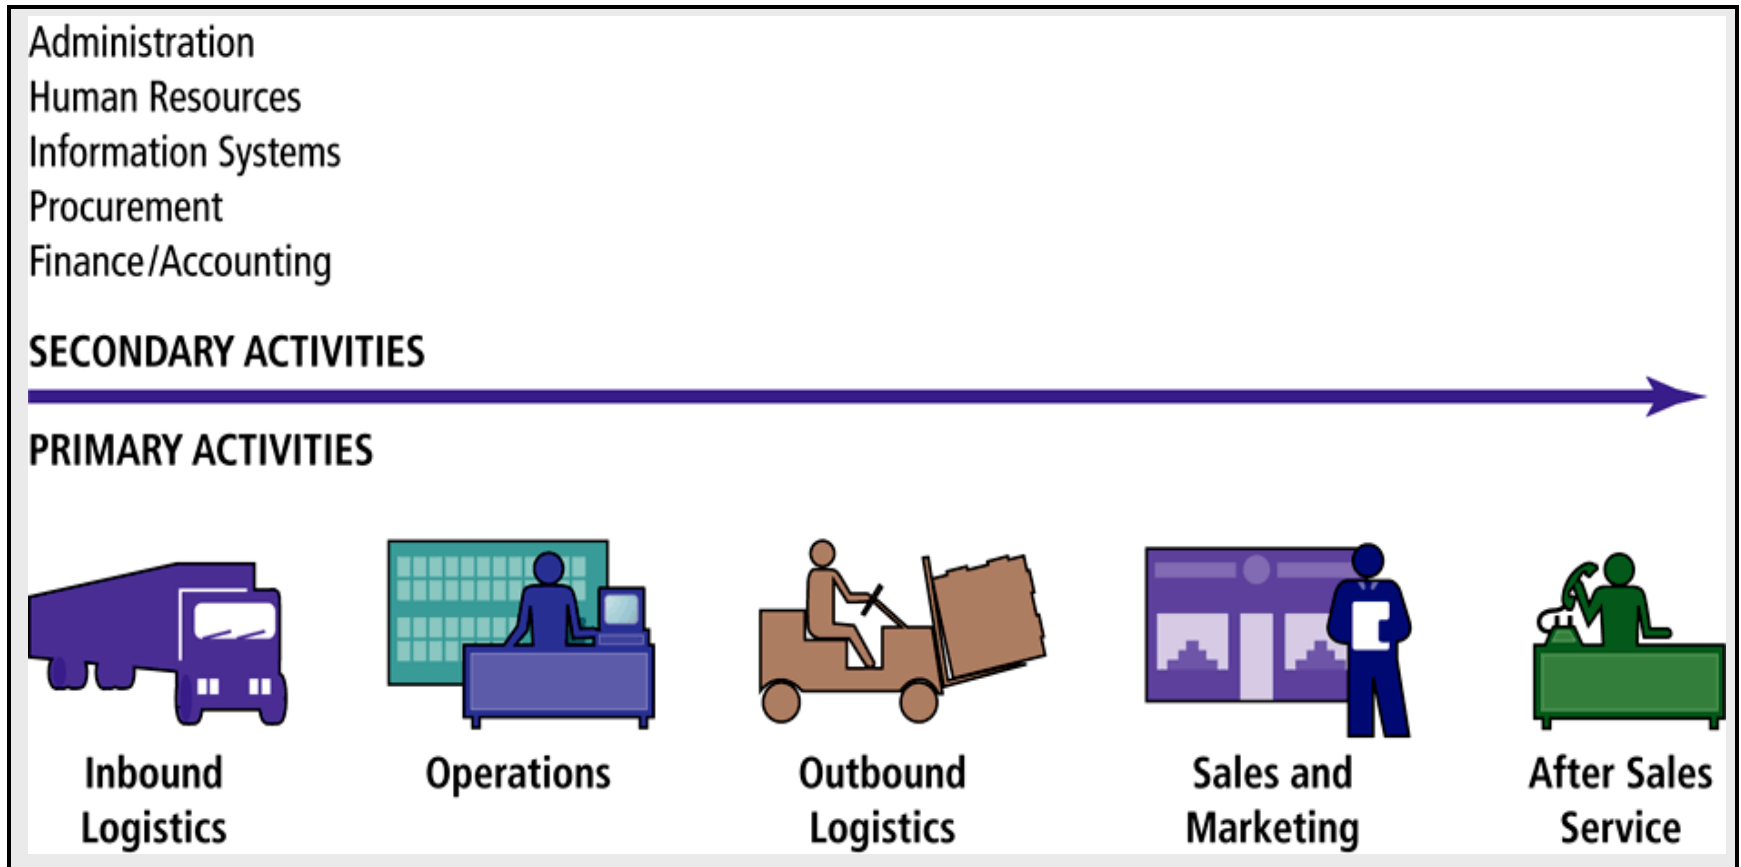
Administration
Human Resources
Information Systems
Procurement
Finance/Accounting

SECONDARY ACTIVITIES

PRIMARY ACTIVITIES

Inbound Logistics

Operations

Outbound Logistics

Sales and Marketing

After Sales Service